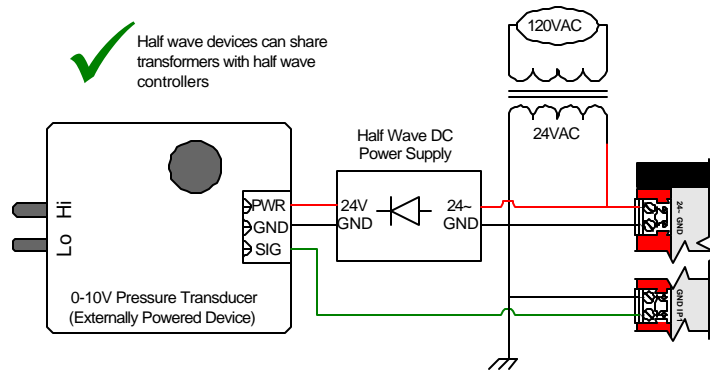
Half wave devices can share transformers with half wave controllers

120VAC

24VAC

Half Wave DC Power Supply

Hi

Lo

PWR
GND
SIG

24V
GND

24~
GND

0-10V Pressure Transducer
(Externally Powered Device)

24~ GND

GND IP1